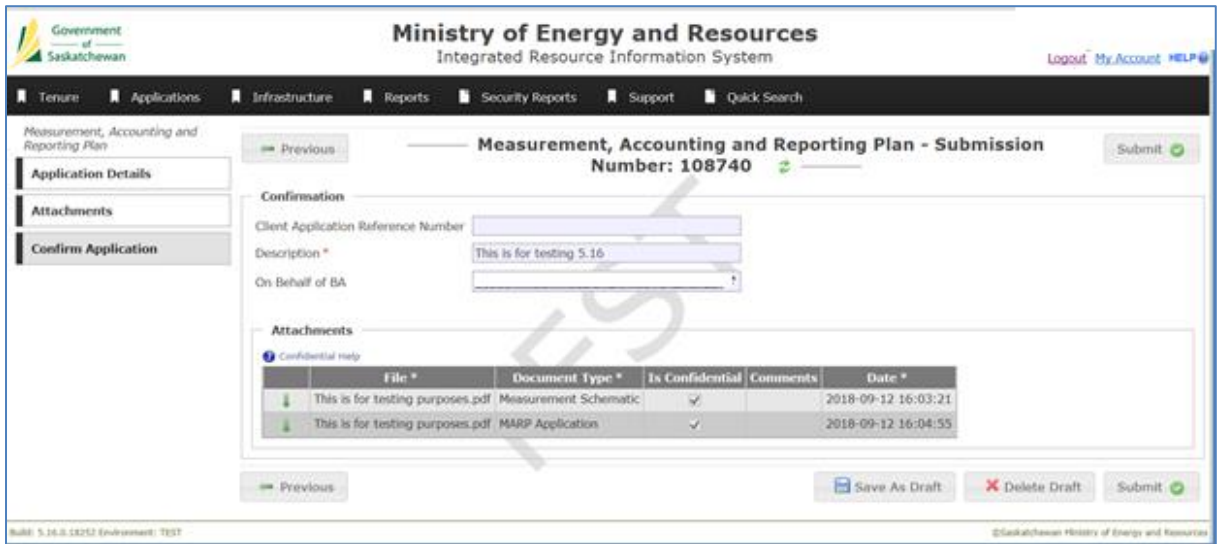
Government of Saskatchewan

Ministry of Energy and Resources
Integrated Resource Information System

Logout My Account HELP

Tenure | Applications | Infrastructure | Reports | Security Reports | Support | Quick Search

Measurement, Accounting and Reporting Plan

Application Details

Attachments

Confirm Application

Previous

Measurement, Accounting and Reporting Plan - Submission Number: 108740

Submit

Confirmation

Client Application Reference Number

Description *

This is for testing 5.16

On Behalf of BA

Attachments

Confidential Help

| | File * | Document Type * | Is Confidential | Comments | Date * |
|---|---|---|---|---|---|
| | This is for testing purposes.pdf | Measurement Schematic | ✓ | | 2018-09-12 16:03:21 |
| | This is for testing purposes.pdf | MARP Application | ✓ | | 2018-09-12 16:04:55 |

TEST

Previous

Save As Draft

Delete Draft

Submit

Build: 5.16.0.18252 Environment: TEST

©Saskatchewan Ministry of Energy and Resources